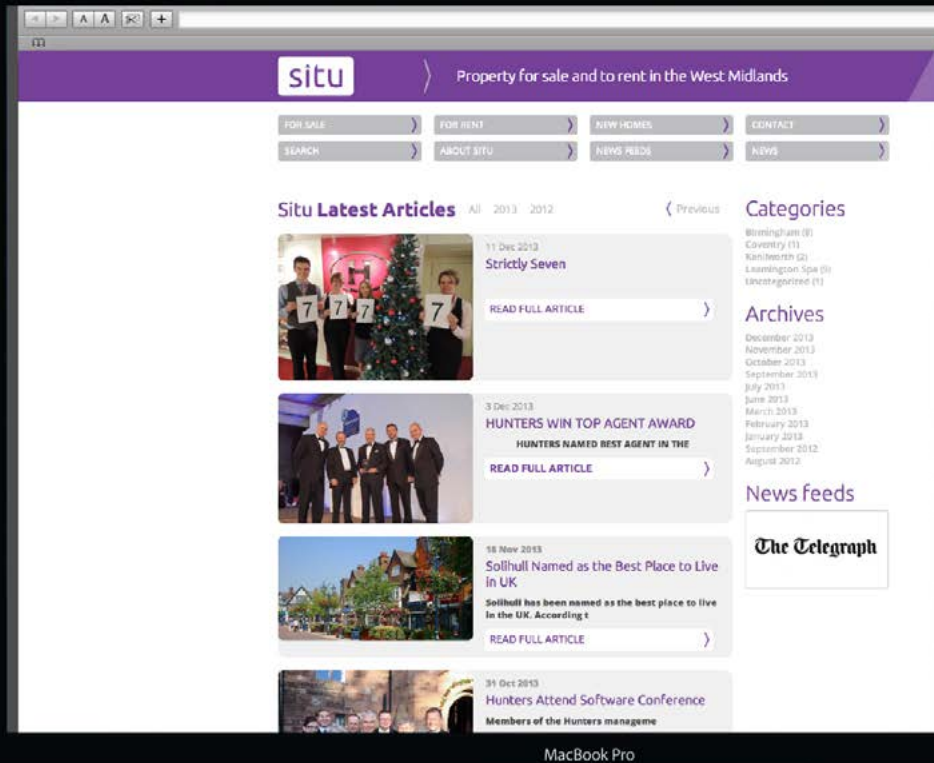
situ

Property for sale and to rent in the West Midlands

FOR SALE
FOR RENT
NEW HOMES
CONTACT
SEARCH
ABOUT SITU
NEWS FEEDS
NEWS

Situ Latest Articles All 2013 2012

Previous

11 Dec 2013
Strictly Seven
READ FULL ARTICLE

3 Dec 2013
HUNTERS WIN TOP AGENT AWARD
HUNTERS NAMED BEST AGENT IN THE
READ FULL ARTICLE

18 Nov 2013
Solihull Named as the Best Place to Live in UK
Solihull has been named as the best place to live in the UK. According t
READ FULL ARTICLE

31 Oct 2013
Hunters Attend Software Conference
Members of the Hunters manageme

Categories
Birmingham (8)
Coventry (1)
Kenilworth (2)
Leamington Spa (9)
Uncategorized (1)

Archives
December 2013
November 2013
October 2013
September 2013
July 2013
June 2013
March 2013
February 2013
January 2013
September 2012
August 2012

News feeds
The Telegraph

MacBook Pro